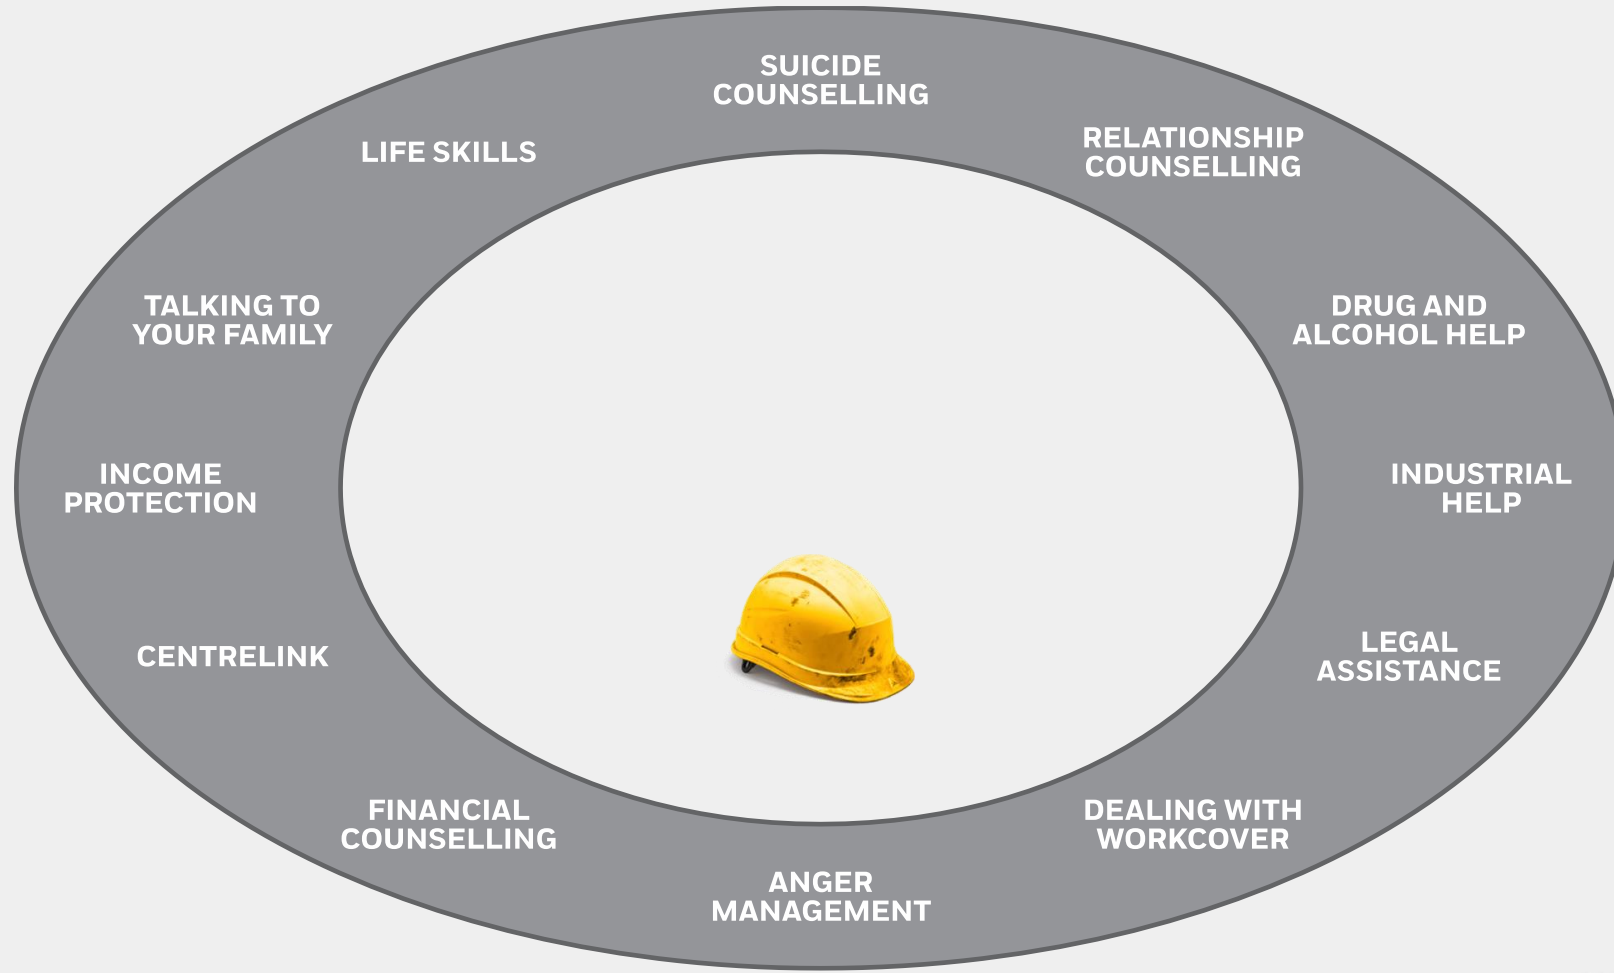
SUICIDE COUNSELLING

RELATIONSHIP COUNSELLING

DRUG AND ALCOHOL HELP

INDUSTRIAL HELP

LEGAL ASSISTANCE

DEALING WITH WORKCOVER

ANGER MANAGEMENT

FINANCIAL COUNSELLING

CENTRELINK

INCOME PROTECTION

TALKING TO YOUR FAMILY

LIFE SKILLS